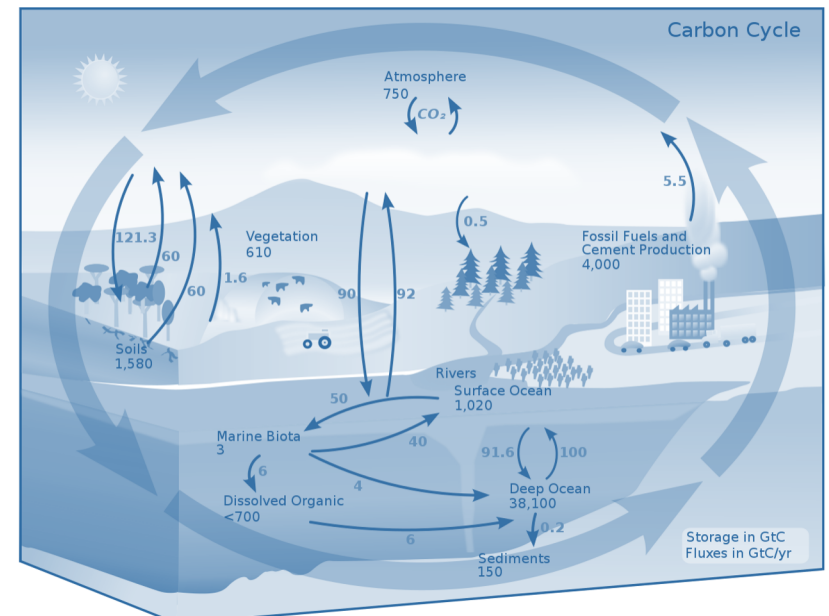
Carbon Cycle

Atmosphere
750

$CO_2$

121.3

60

60

1.6

Vegetation
610

90

92

0.5

5.5

Fossil Fuels and Cement Production
4,000

Soils
1,580

Rivers

Surface Ocean
1,020

50

40

Marine Biota
3

6

4

91.6

100

Deep Ocean
38,100

Dissolved Organic
<700

6

0.2

Sediments
150

Storage in GtC
Fluxes in GtC/yr